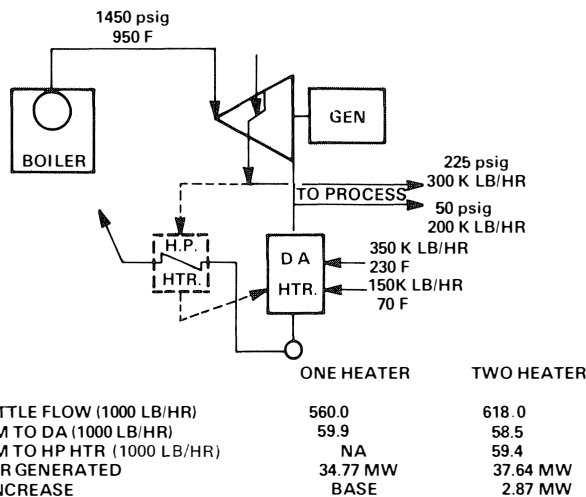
1450 psig
950 F

BOILER

GEN

225 psig
300 K LB/HR

TO PROCESS

50 psig
200 K LB/HR

H.P.
HTR.

D A
HTR.

350 K LB/HR
230 F
150K LB/HR
70 F

| | ONE HEATER | TWO HEATER |
|---|---|---|
| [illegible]TTLE FLOW (1000 LB/HR) | 560.0 | 618.0 |
| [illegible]M TO DA (1000 LB/HR) | 59.9 | 58.5 |
| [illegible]M TO HP HTR (1000 LB/HR) | NA | 59.4 |
| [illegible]R GENERATED | 34.77 MW | 37.64 MW |
| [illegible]NCREASE | BASE | 2.87 MW |